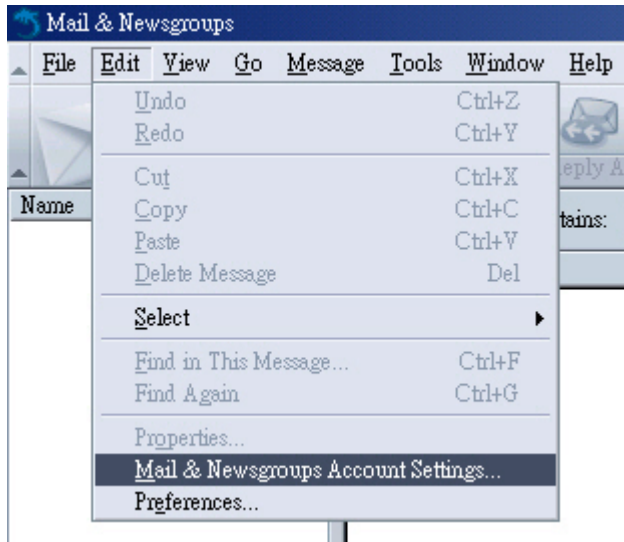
Mail & Newsgroups

File Edit View Go Message Tools Window Help

Undo Ctrl+Z
Redo Ctrl+Y
Cut Ctrl+X
Copy Ctrl+C
Paste Ctrl+V
Delete Message Del
Select
Find in This Message... Ctrl+F
Find Again Ctrl+G
Properties...
Mail & Newsgroups Account Settings...
Preferences...

Name

eply A

tains: